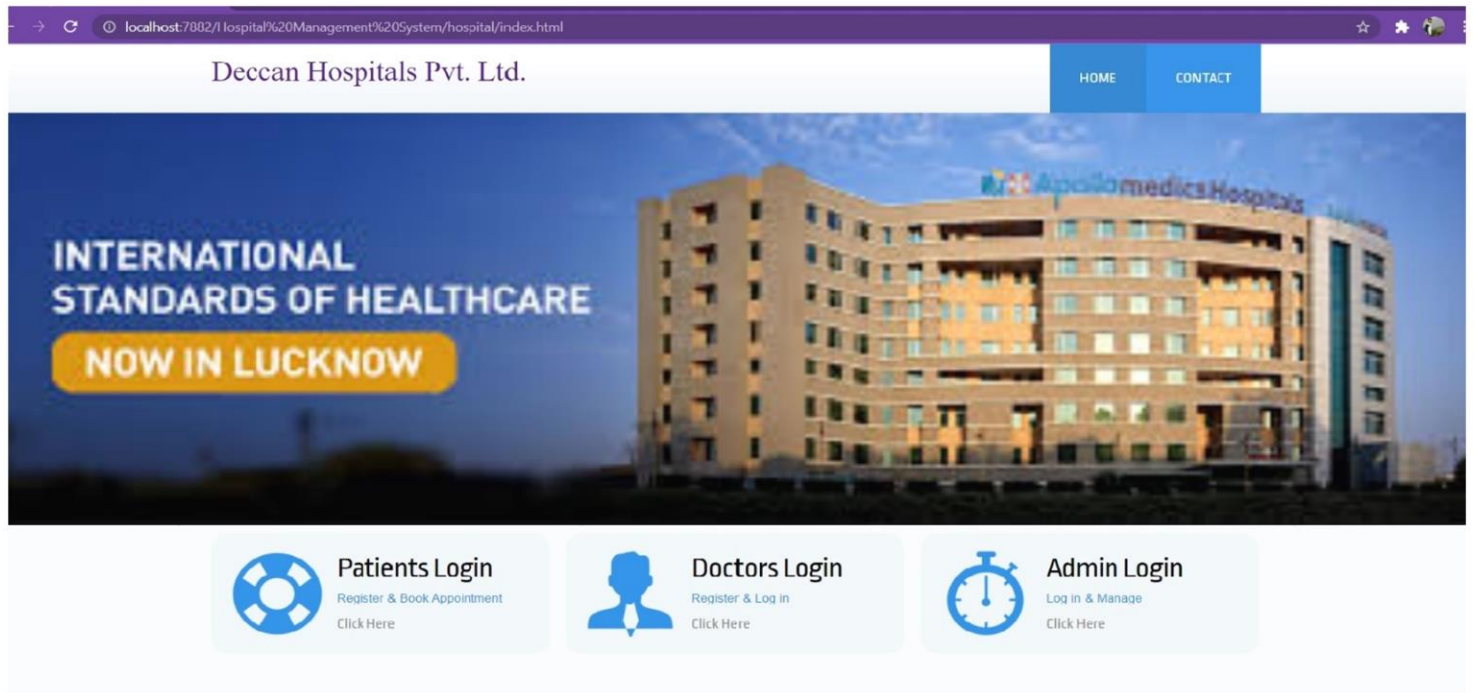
localhost:7882/Hospital%20Management%20System/hospital/index.html

Deccan Hospitals Pvt. Ltd.

HOME
CONTACT

Apollomedics Hospitals

INTERNATIONAL STANDARDS OF HEALTHCARE

NOW IN LUCKNOW

Patients Login
Register & Book Appointment
Click Here

Doctors Login
Register & Log in
Click Here

Admin Login
Log in & Manage
Click Here